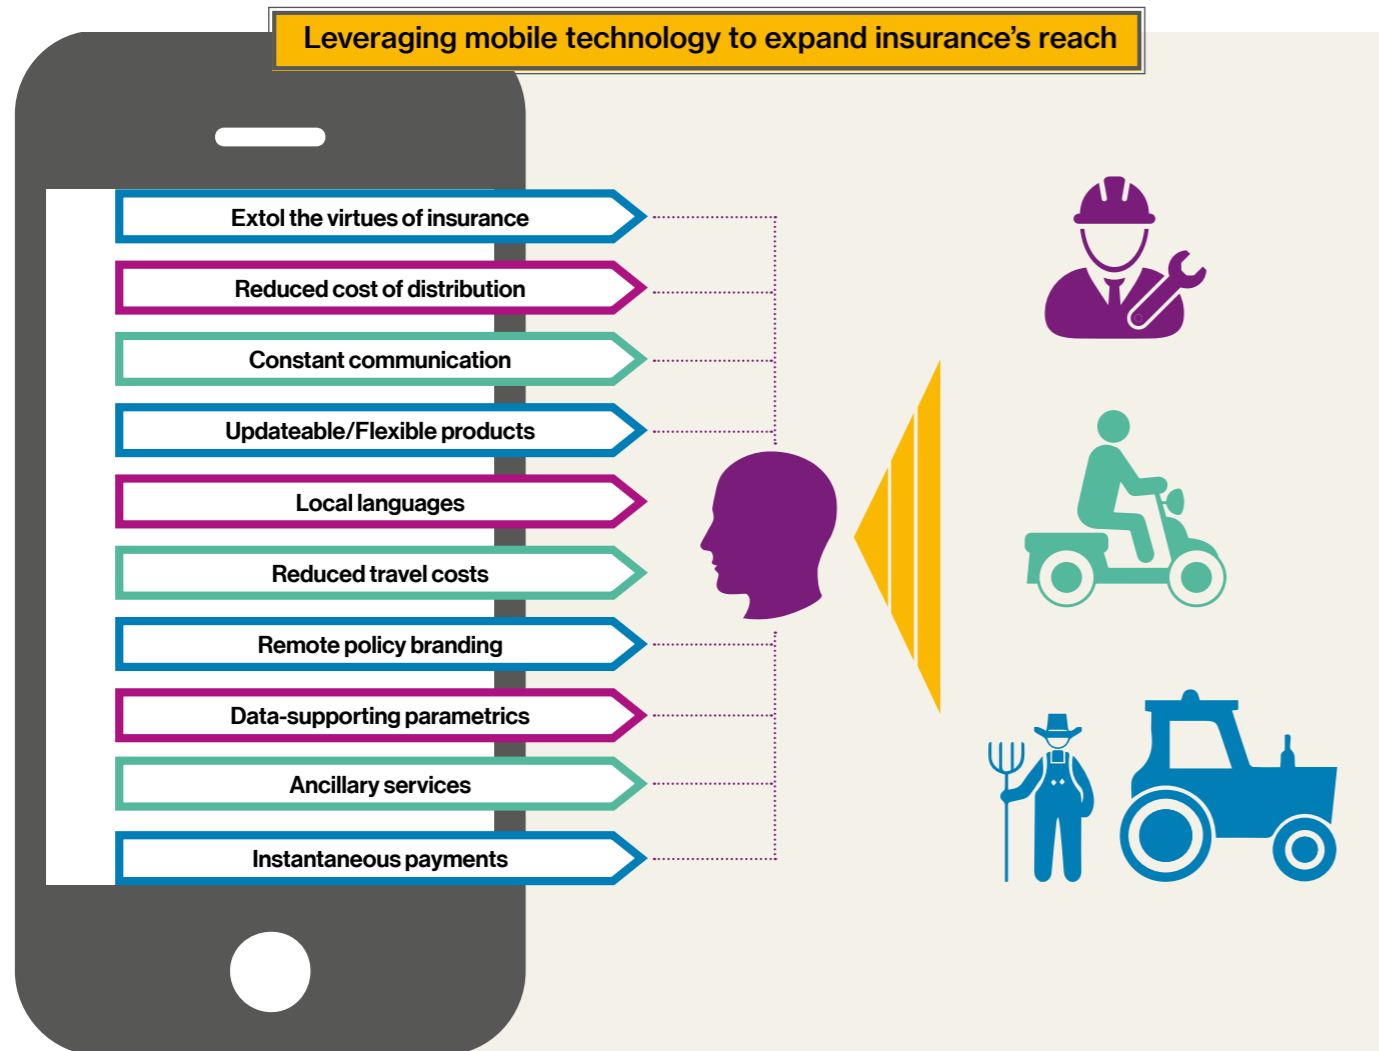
Leveraging mobile technology to expand insurance's reach

Extol the virtues of insurance

Reduced cost of distribution

Constant communication

Updateable/Flexible products

Local languages

Reduced travel costs

Remote policy branding

Data-supporting parametrics

Ancillary services

Instantaneous payments